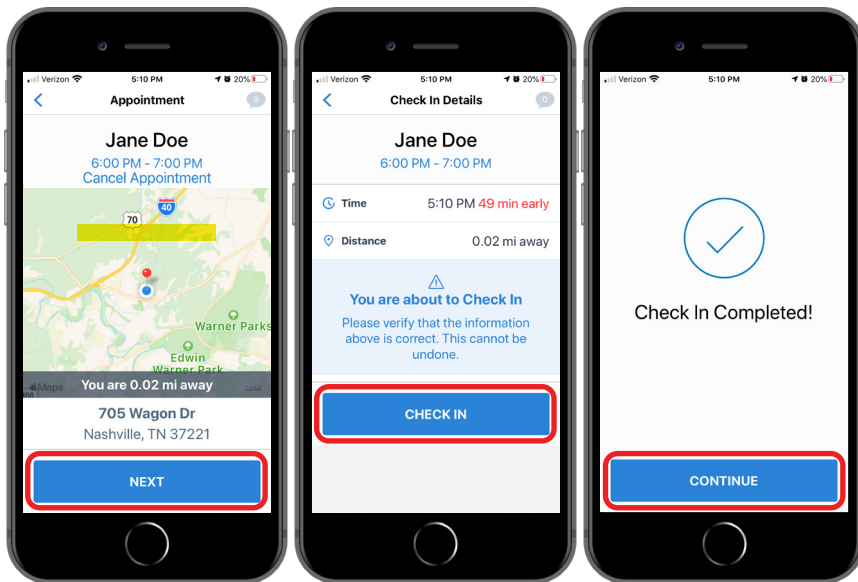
Verizon 5:10 PM 20%

Appointment

0

Jane Doe

6:00 PM - 7:00 PM

Cancel Appointment

70

40

Warner Parks

Edwin Warner Park

Maps

You are 0.02 mi away

Legal

705 Wagon Dr

Nashville, TN 37221

NEXT

Verizon 5:10 PM 20%

Check In Details

0

Jane Doe

6:00 PM - 7:00 PM

Time 5:10 PM 49 min early

Distance 0.02 mi away

You are about to Check In

Please verify that the information above is correct. This cannot be undone.

CHECK IN

Verizon 5:10 PM 20%

Check In Completed!

CONTINUE